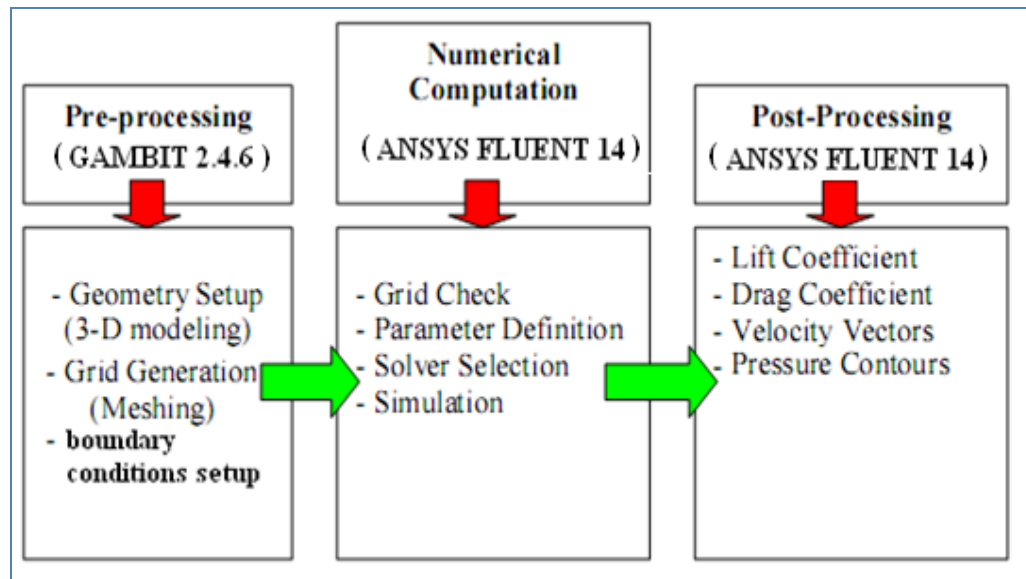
Pre-processing
( GAMBIT 2.4.6 )

- Geometry Setup
(3-D modeling)
- Grid Generation
(Meshing)
- boundary conditions setup

Numerical Computation
( ANSYS FLUENT 14 )

- Grid Check
- Parameter Definition
- Solver Selection
- Simulation

Post-Processing
( ANSYS FLUENT 14 )

- Lift Coefficient
- Drag Coefficient
- Velocity Vectors
- Pressure Contours